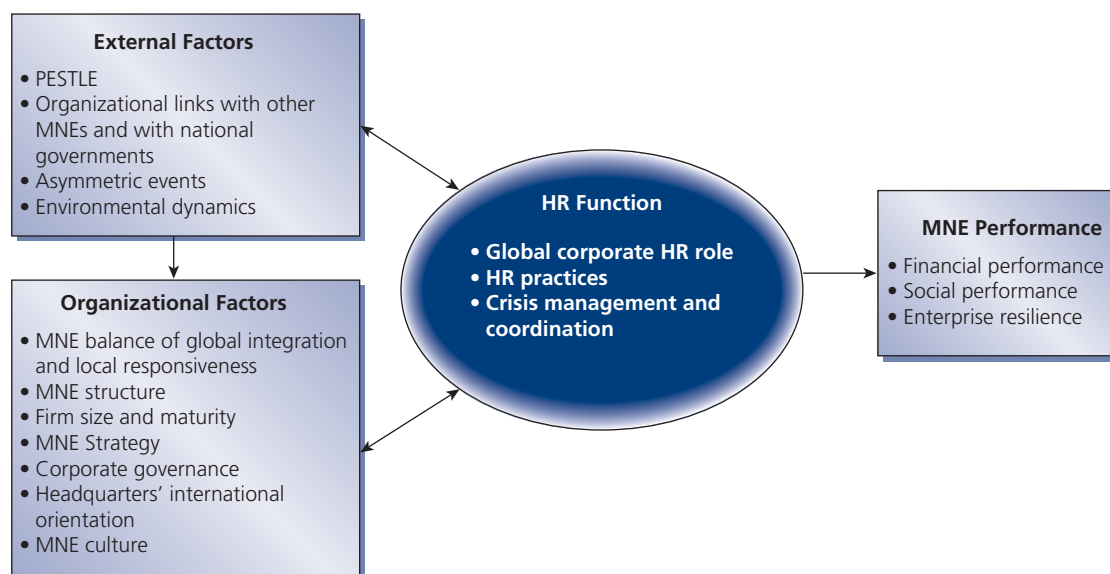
External Factors

• PESTLE
• Organizational links with other MNEs and with national governments
• Asymmetric events
• Environmental dynamics

Organizational Factors

• MNE balance of global integration and local responsiveness
• MNE structure
• Firm size and maturity
• MNE Strategy
• Corporate governance
• Headquarters' international orientation
• MNE culture

HR Function

• Global corporate HR role
• HR practices
• Crisis management and coordination

MNE Performance

• Financial performance
• Social performance
• Enterprise resilience